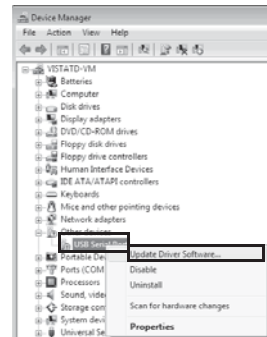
Device Manager
File Action View Help
VISTATD-VM
Batteries
Computer
Disk drives
Display adapters
DVD/CD-ROM drives
Floppy disk drives
Floppy drive controllers
Human Interface Devices
IDE ATA/ATAPI controllers
Keyboards
Mice and other pointing devices
Network adapters
Other devices
USB Serial Por
Portable Dev
Ports (COM
Processors
Sound, vide
Storage con
System dev
Universal Se
Update Driver Software...
Disable
Uninstall
Scan for hardware changes
Properties